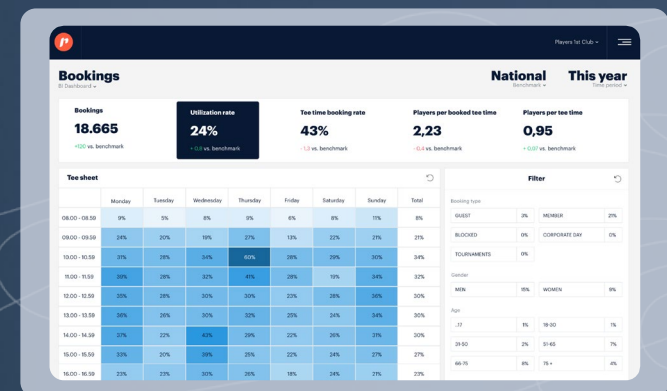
Players 1st Club ⌄

Bookings
BI Dashboard ⌄

National
Benchmark ⌄

This year
Time period ⌄

Bookings
18.665
+120 vs. benchmark

Utilization rate
24%
+ 0,6 vs. benchmark

Tee time booking rate
43%
- 1,2 vs. benchmark

Players per booked tee time
2,23
-0,4 vs. benchmark

Players per tee time
0,95
+ 0,07 vs. benchmark

Tee sheet

| | Monday | Tuesday | Wednesday | Thursday | Friday | Saturday | Sunday | Total |
|---|---|---|---|---|---|---|---|---|
| 08.00 - 08.59 | 9% | 5% | 8% | 9% | 6% | 8% | 11% | 8% |
| 09.00 - 09.59 | 24% | 20% | 19% | 27% | 13% | 22% | 21% | 21% |
| 10.00 - 10.59 | 31% | 28% | 34% | 60% | 28% | 29% | 30% | 34% |
| 11.00 - 11.59 | 39% | 28% | 32% | 41% | 28% | 19% | 34% | 32% |
| 12.00 - 12.59 | 25% | 28% | 30% | 30% | 23% | 28% | 36% | 30% |
| 13.00 - 13.59 | 36% | 26% | 30% | 32% | 26% | 32% | 36% | 32% |
| 14.00 - 14.59 | 37% | 22% | 43% | 29% | 22% | 26% | 31% | 30% |
| 15.00 - 15.59 | 33% | 20% | 39% | 25% | 22% | 24% | 27% | 27% |
| 16.00 - 16.59 | 23% | 23% | 30% | 26% | 18% | 24% | 21% | 23% |

Filter

Booking type
GUEST 3%
MEMBER 21%
BLOCKED 0%
CORPORATE DAY 0%
TOURNAMENTS 0%

Gender
MEN 15%
WOMEN 9%

Age
..17 1%
18-30 1%
31-50 2%
51-65 7%
66-75 6%
75 + 4%